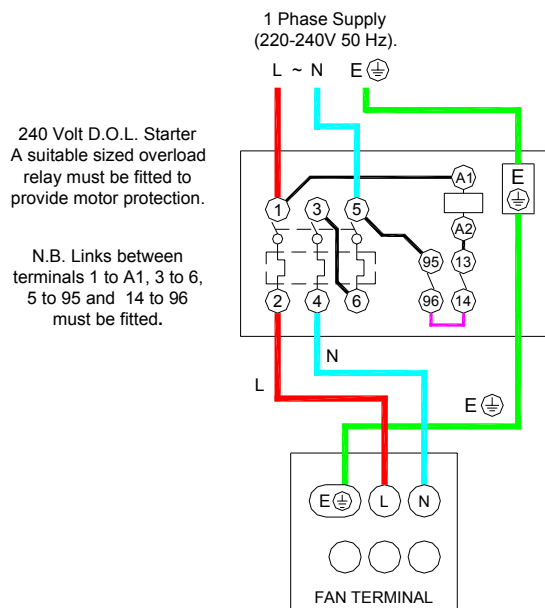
1 Phase Supply
(220-240V 50 Hz).

L ~ N E ⏚

240 Volt D.O.L. Starter
A suitable sized overload relay must be fitted to provide motor protection.

N.B. Links between terminals 1 to A1, 3 to 6, 5 to 95 and 14 to 96 must be fitted.

1 3 5
A1
A2
E
⏚
95
13
2 4 6
96 14

N

L

E ⏚

E⏚ L N

FAN TERMINAL